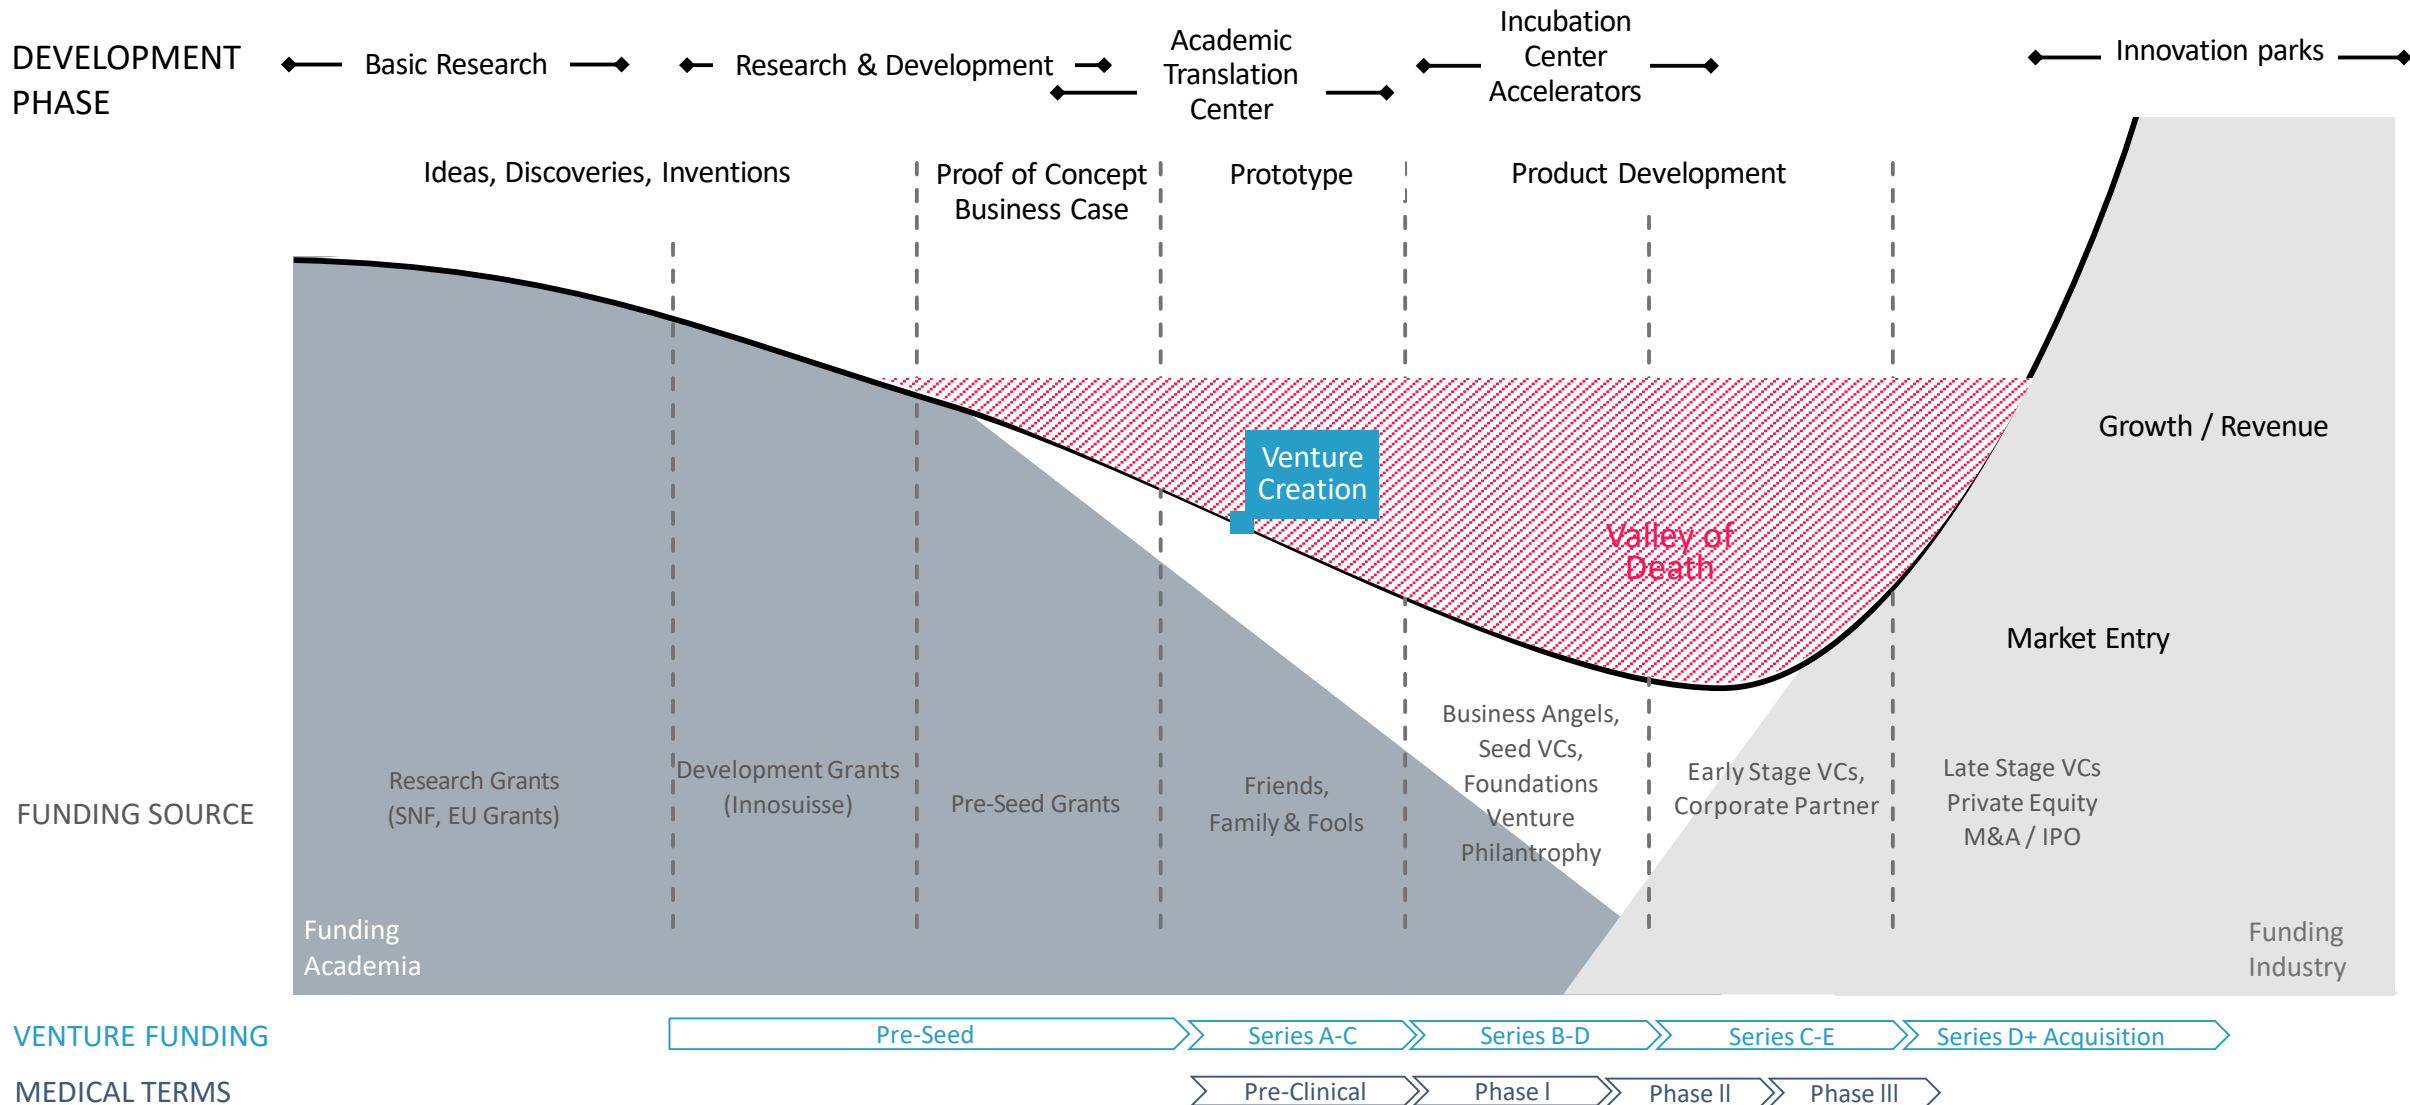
DEVELOPMENT PHASE

Basic Research

Research & Development

Academic Translation Center

Incubation Center Accelerators

Innovation parks

Ideas, Discoveries, Inventions

Proof of Concept Business Case

Prototype

Product Development

Growth / Revenue

Venture Creation

Valley of Death

Market Entry

FUNDING SOURCE

Research Grants (SNF, EU Grants)

Development Grants (Innosuisse)

Pre-Seed Grants

Friends, Family & Fools

Business Angels, Seed VCs, Foundations Venture Philantrophy

Early Stage VCs, Corporate Partner

Late Stage VCs Private Equity M&A / IPO

Funding Academia

Funding Industry

VENTURE FUNDING

Pre-Seed

Series A-C

Series B-D

Series C-E

Series D+ Acquisition

MEDICAL TERMS

Pre-Clinical

Phase I

Phase II

Phase III